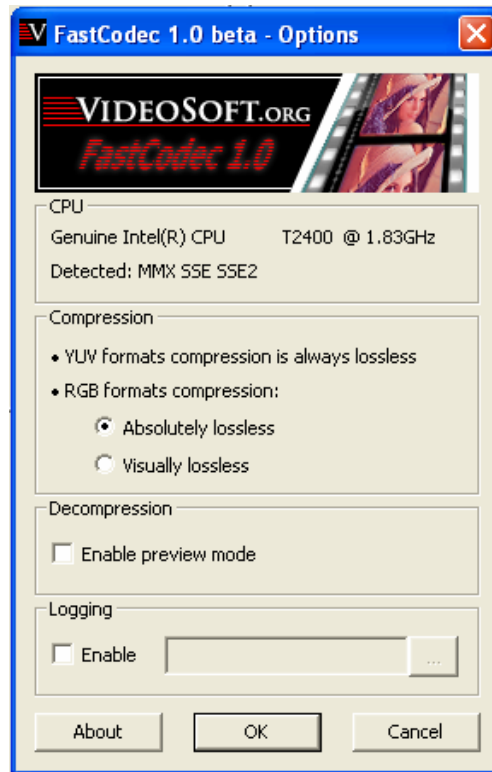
V FastCodec 1.0 beta - Options

VIDEOSOFT.ORG
FastCodec 1.0

CPU
Genuine Intel(R) CPU T2400 @ 1.83GHz
Detected: MMX SSE SSE2

Compression
• YUV formats compression is always lossless
• RGB formats compression:
Absolutely lossless
Visually lossless

Decompression
Enable preview mode

Logging
Enable
...

About
OK
Cancel